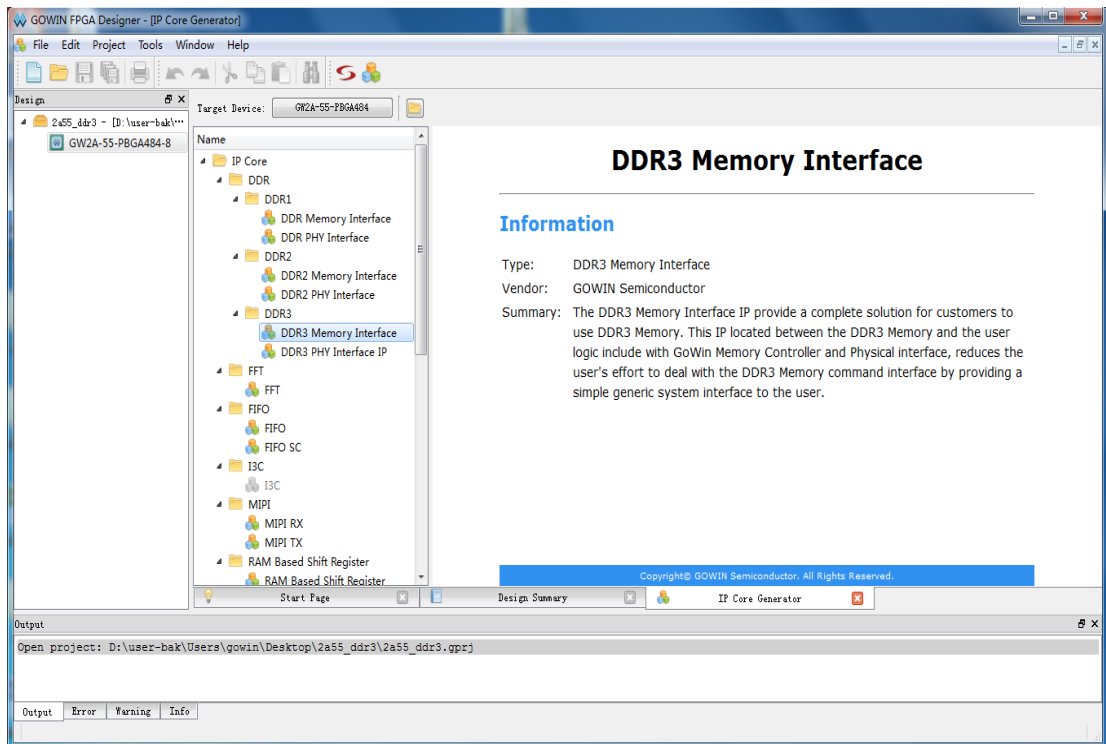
GOWIN FPGA Designer - [IP Core Generator]

File Edit Project Tools Window Help

Design

2a55_ddr3 - [D:\user-bak\...

GW2A-55-PBGA484-8

Target Device: GW2A-55-PBGA484

Name

IP Core
DDR
DDR1
DDR Memory Interface
DDR PHY Interface
DDR2
DDR2 Memory Interface
DDR2 PHY Interface
DDR3
DDR3 Memory Interface
DDR3 PHY Interface IP
FFT
FFT
FIFO
FIFO
FIFO SC
I3C
I3C
MIPI
MIPI RX
MIPI TX
RAM Based Shift Register
RAM Based Shift Register

DDR3 Memory Interface

Information

Type: DDR3 Memory Interface
Vendor: GOWIN Semiconductor
Summary: The DDR3 Memory Interface IP provide a complete solution for customers to use DDR3 Memory. This IP located between the DDR3 Memory and the user logic include with GoWin Memory Controller and Physical interface, reduces the user's effort to deal with the DDR3 Memory command interface by providing a simple generic system interface to the user.

Copyright© GOWIN Semiconductor. All Rights Reserved.

Start Page | Design Summary | IP Core Generator

Output

Open project: D:\user-bak\Users\gowin\Desktop\2a55_ddr3\2a55_ddr3.gprj

Output | Error | Warning | Info